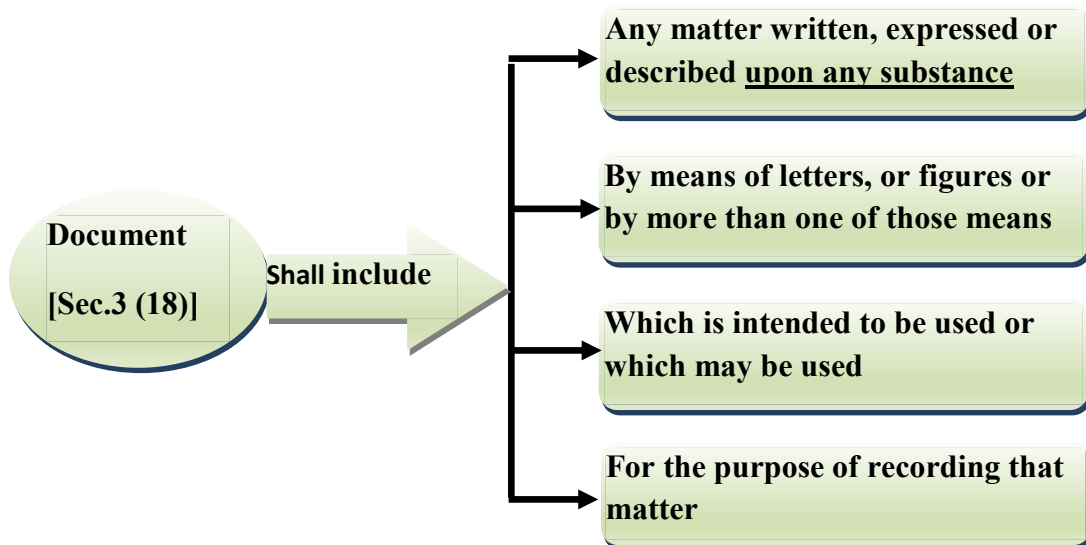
Document

[Sec.3 (18)]

Shall include

Any matter written, expressed or described upon any substance

By means of letters, or figures or by more than one of those means

Which is intended to be used or which may be used

For the purpose of recording that matter